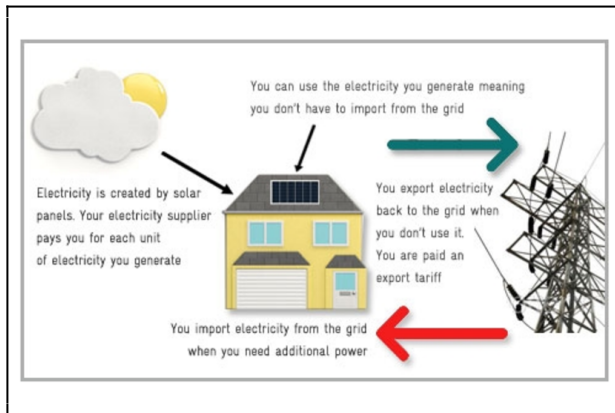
You can use the electricity you generate meaning you don't have to import from the grid

Electricity is created by solar panels. Your electricity supplier pays you for each unit of electricity you generate

You export electricity back to the grid when you don't use it. You are paid an export tariff

You import electricity from the grid when you need additional power